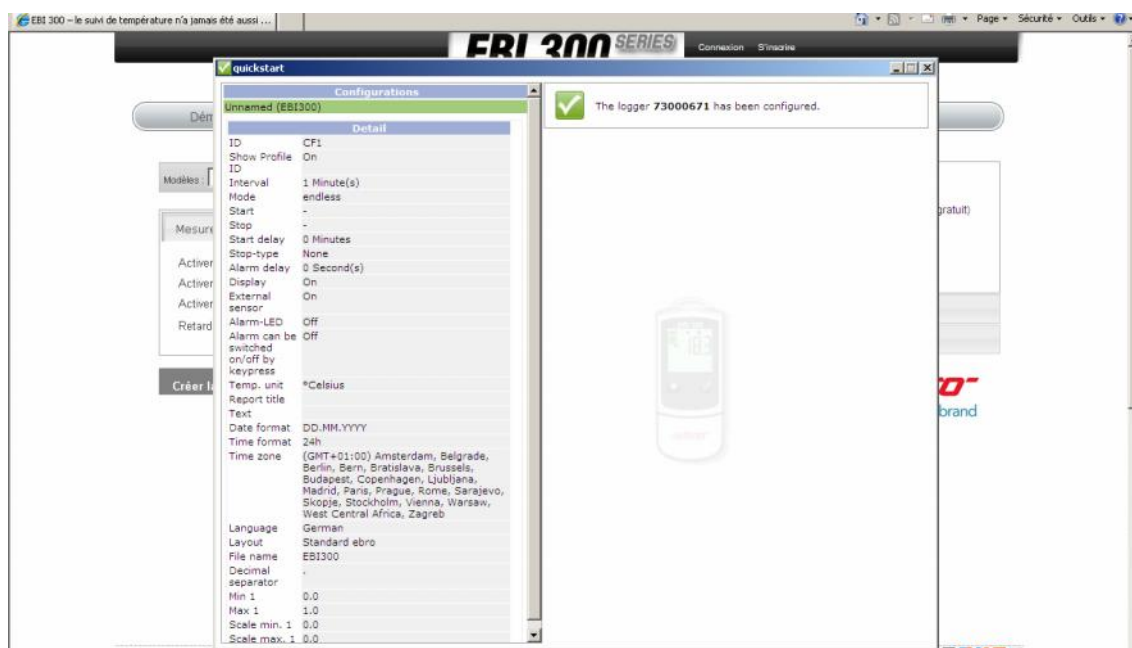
EBI 300 – le suivi de température n'a jamais été aussi ...

Page • Sécurité • Outils •

EBI 300 SERIES Connexion S'inscrire

quickstart

Configurations
Unnamed (EBI300)

Detail

| | |
|---|---|
| ID | CF1 |
| Show Profile ID | On |
| Interval | 1 Minute(s) |
| Mode | endless |
| Start | - |
| Stop | - |
| Start delay | 0 Minutes |
| Stop-type | None |
| Alarm delay | 0 Second(s) |
| Display | On |
| External sensor | On |
| Alarm-LED | Off |
| Alarm can be switched on/off by keypress | Off |
| Temp. unit | °Celsius |
| Report title | |
| Text | |
| Date format | DD.MM.YYYY |
| Time format | 24h |
| Time zone | (GMT+01:00) Amsterdam, Belgrade, Berlin, Bern, Bratislava, Brussels, Budapest, Copenhagen, Ljubljana, Madrid, Paris, Prague, Rome, Sarajevo, Skopje, Stockholm, Vienna, Warsaw, West Central Africa, Zagreb |
| Language | German |
| Layout | Standard ebro |
| File name | EBI300 |
| Decimal separator | . |
| Min 1 | 0.0 |
| Max 1 | 1.0 |
| Scale min. 1 | 0.0 |
| Scale max. 1 | 0.0 |

The logger 73000671 has been configured.

Dém

Modèles :

Mesure

Activer
Activer
Activer
Retard

Créer l

gratuit)

brand